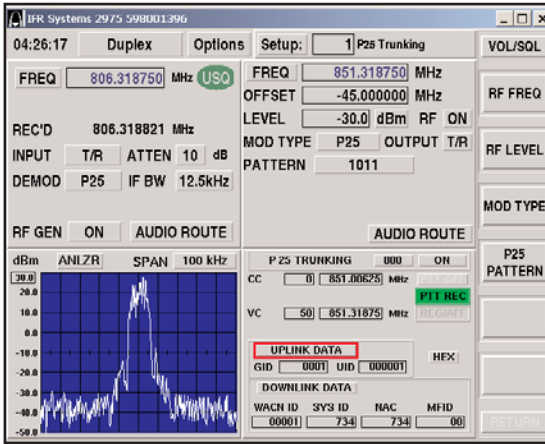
IFR Systems 2975 598001396

04:26:17 Duplex Options Setup: 1 P25 Trunking

VOL/SQL

FREQ 806.318750 MHz USQ

REC'D 806.318821 MHz

INPUT T/R ATTEN 10 dB

DEMOD P25 IF BW 12.5kHz

RF GEN ON AUDIO ROUTE

FREQ 851.318750 MHz

OFFSET -45.000000 MHz

LEVEL -30.0 dBm RF ON

MOD TYPE P25 OUTPUT T/R

PATTERN 1011

AUDIO ROUTE

RF FREQ

RF LEVEL

MOD TYPE

P25 PATTERN

dBm ANLZR SPAN 100 kHz

30.0
20.0
10.0
0.0
-10.0
-20.0
-30.0
-40.0
-50.0

P 25 TRUNKING 000 ON

CC 0 851.00625 MHz

PTT REC

VC 50 851.31875 MHz REG/AFF

UPLINK DATA

HEX

GID 0001 UID 000001

DOWNLINK DATA

| WACN ID | SYS ID | NAC | MFID |
|---|---|---|---|
| 00001 | 734 | 734 | 00 |

RETURN